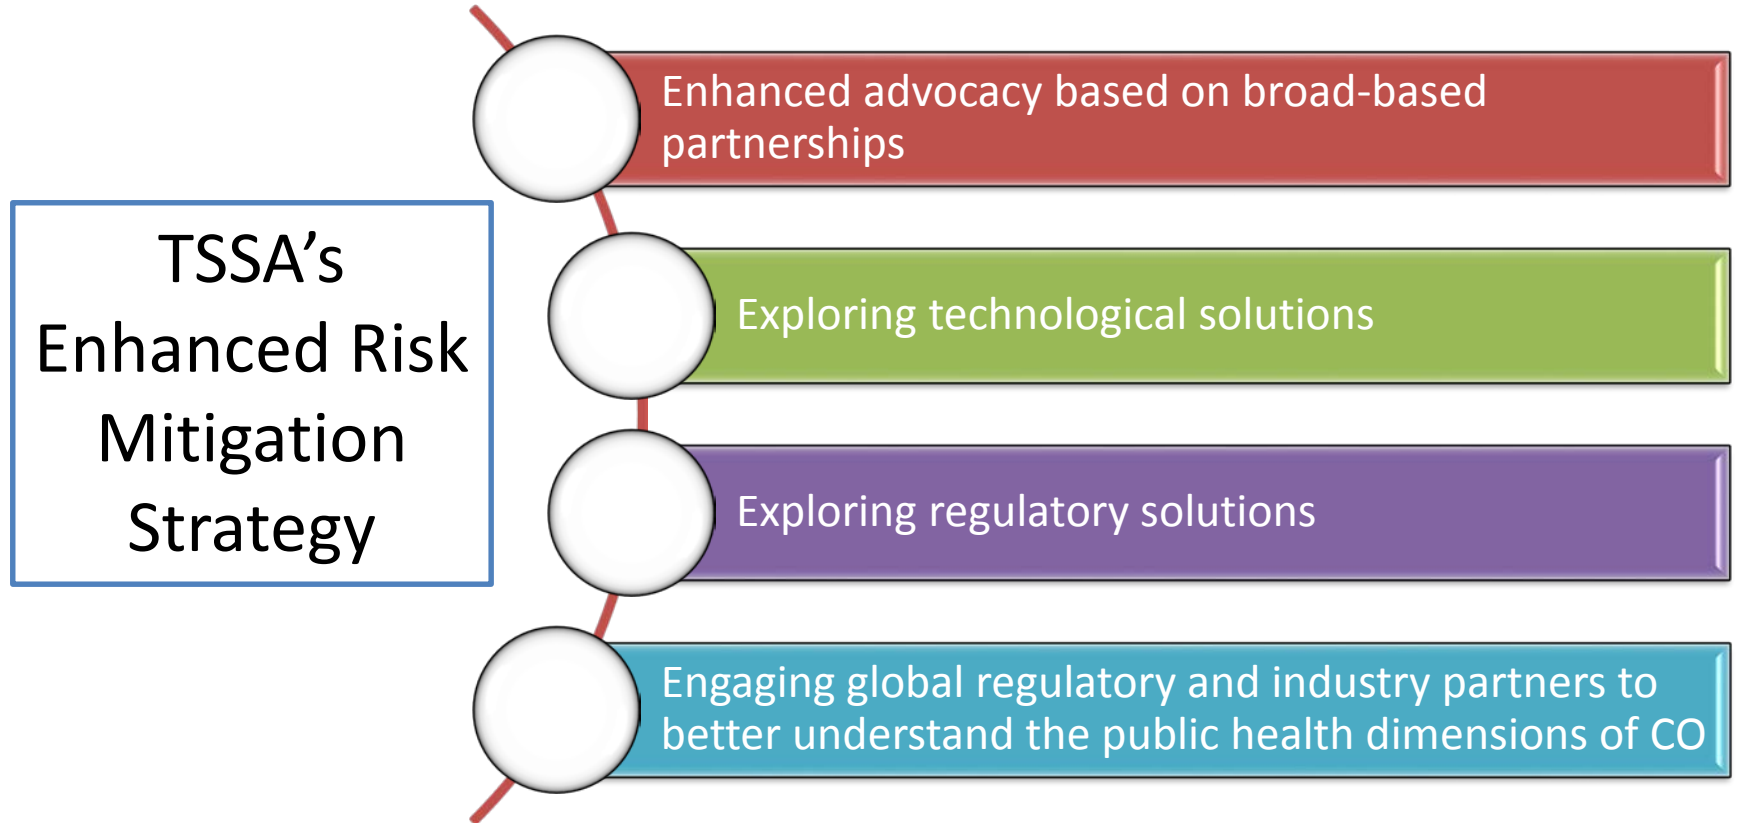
TSSA’s Enhanced Risk Mitigation Strategy

Enhanced advocacy based on broad-based partnerships

Exploring technological solutions

Exploring regulatory solutions

Engaging global regulatory and industry partners to better understand the public health dimensions of CO